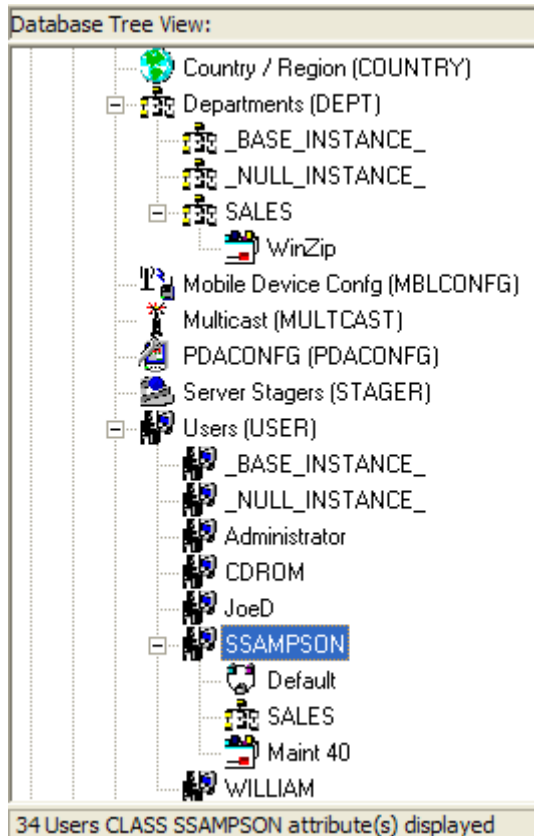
Database Tree View:

Country / Region (COUNTRY)
Departments (DEPT)
_BASE_INSTANCE_
_NULL_INSTANCE_
SALES
WinZip
Mobile Device Confg (MBLCONFG)
Multicast (MULTCAST)
PDACONFG (PDACONFG)
Server Stagers (STAGER)
Users (USER)
_BASE_INSTANCE_
_NULL_INSTANCE_
Administrator
CDROM
JoeD
SSAMPSON
Default
SALES
Maint 40
WILLIAM

34 Users CLASS SSAMPSON attribute(s) displayed